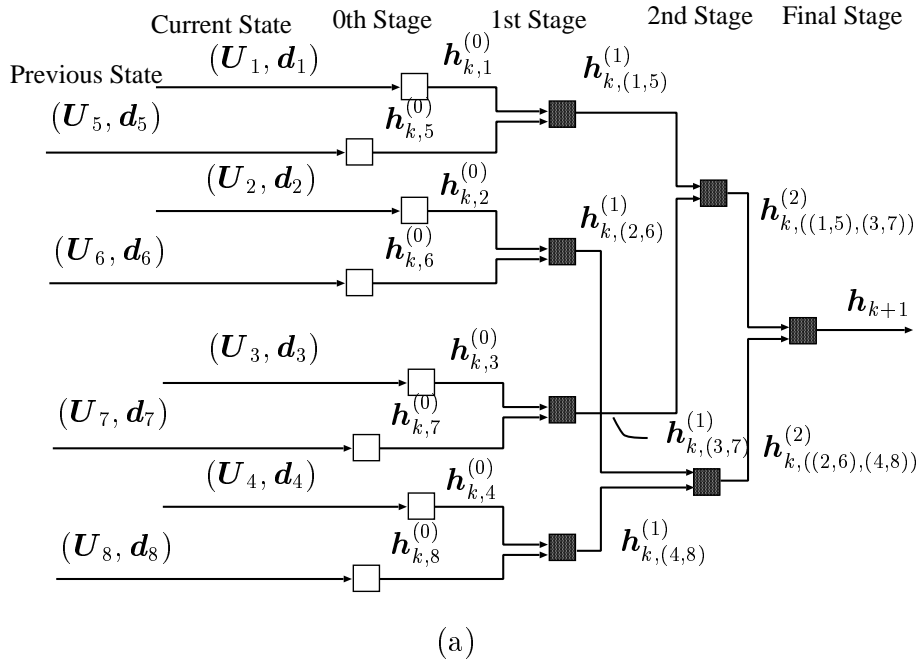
Current State 0th Stage 1st Stage 2nd Stage Final Stage

Previous State

$(\boldsymbol{U}_1, \boldsymbol{d}_1)$ $\boldsymbol{h}_{k,1}^{(0)}$ $\boldsymbol{h}_{k,(1,5)}^{(1)}$

$(\boldsymbol{U}_5, \boldsymbol{d}_5)$ $\boldsymbol{h}_{k,5}^{(0)}$

$(\boldsymbol{U}_2, \boldsymbol{d}_2)$ $\boldsymbol{h}_{k,2}^{(0)}$ $\boldsymbol{h}_{k,((1,5),(3,7))}^{(2)}$

$(\boldsymbol{U}_6, \boldsymbol{d}_6)$ $\boldsymbol{h}_{k,6}^{(0)}$ $\boldsymbol{h}_{k,(2,6)}^{(1)}$

$\boldsymbol{h}_{k+1}$

$(\boldsymbol{U}_3, \boldsymbol{d}_3)$ $\boldsymbol{h}_{k,3}^{(0)}$

$(\boldsymbol{U}_7, \boldsymbol{d}_7)$ $\boldsymbol{h}_{k,7}^{(0)}$ $\boldsymbol{h}_{k,(3,7)}^{(1)}$ $\boldsymbol{h}_{k,((2,6),(4,8))}^{(2)}$

$(\boldsymbol{U}_4, \boldsymbol{d}_4)$ $\boldsymbol{h}_{k,4}^{(0)}$

$(\boldsymbol{U}_8, \boldsymbol{d}_8)$ $\boldsymbol{h}_{k,8}^{(0)}$ $\boldsymbol{h}_{k,(4,8)}^{(1)}$

(a)